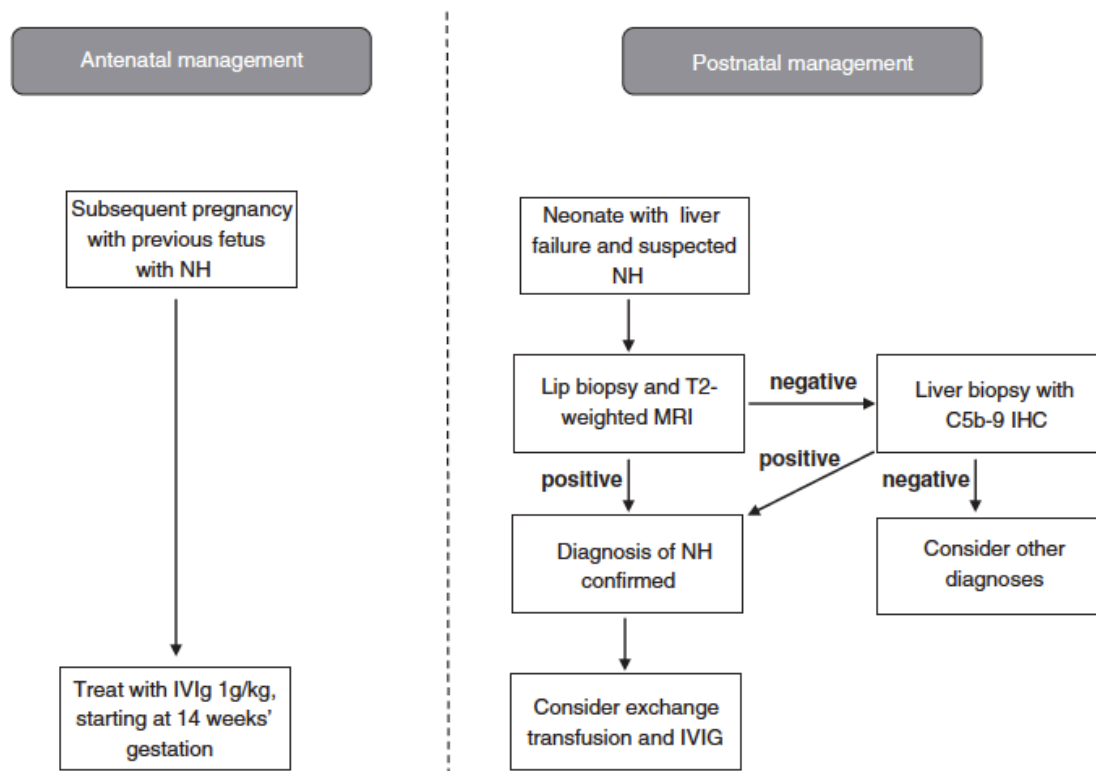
Antenatal management

Subsequent pregnancy with previous fetus with NH

Treat with IVIg 1g/kg, starting at 14 weeks' gestation

Postnatal management

Neonate with liver failure and suspected NH

Lip biopsy and T2-weighted MRI

negative

Liver biopsy with C5b-9 IHC

positive

positive

negative

Diagnosis of NH confirmed

Consider other diagnoses

Consider exchange transfusion and IVIG